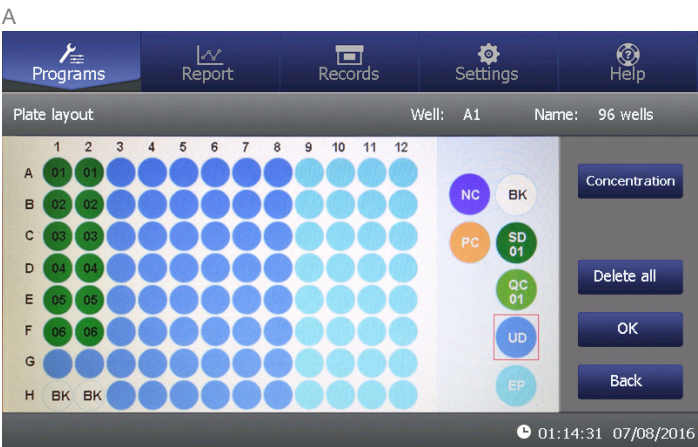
A

Programs Report Records Settings Help

Plate layout Well: A1 Name: 96 wells

| | 1 | 2 | 3 | 4 | 5 | 6 | 7 | 8 | 9 | 10 | 11 | 12 |
|---|---|---|---|---|---|---|---|---|---|---|---|---|
| A | 01 | 01 | | | | | | | | | | |
| B | 02 | 02 | | | | | | | | | | |
| C | 03 | 03 | | | | | | | | | | |
| D | 04 | 04 | | | | | | | | | | |
| E | 05 | 05 | | | | | | | | | | |
| F | 06 | 06 | | | | | | | | | | |
| G | | | | | | | | | | | | |
| H | BK | BK | | | | | | | | | | |

NC BK
PC SD 01
QC 01
UD
EP

Concentration
Delete all
OK
Back

01:14:31 07/08/2016